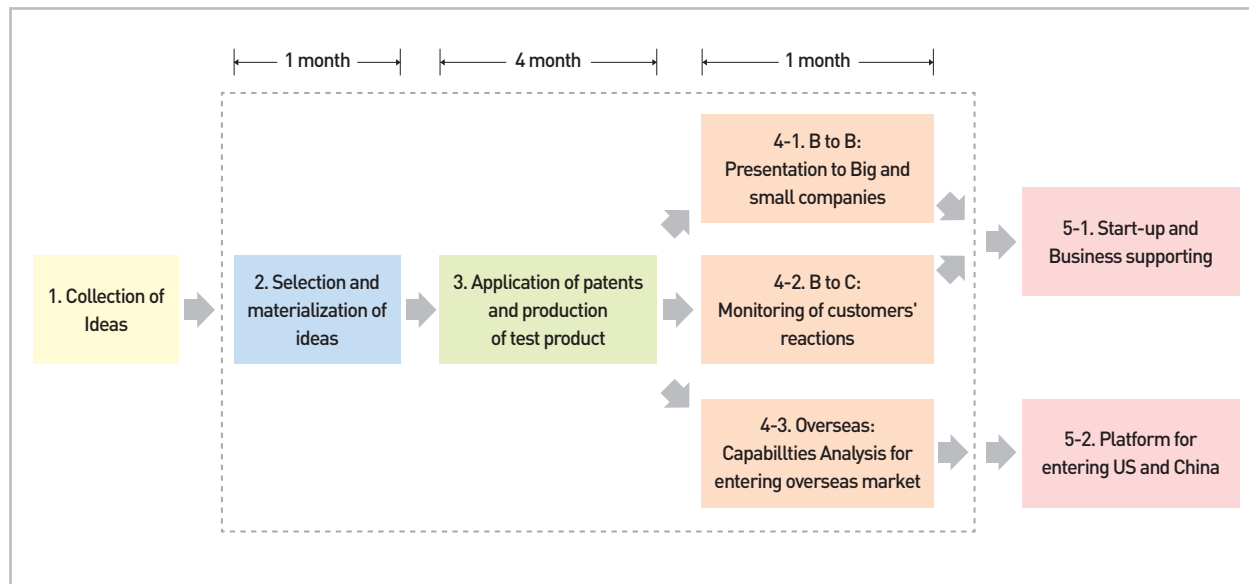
1 month

4 month

1 month

1. Collection of Ideas

2. Selection and materialization of ideas

3. Application of patents and production of test product

4-1. B to B: Presentation to Big and small companies

4-2. B to C: Monitoring of customers' reactions

4-3. Overseas: Capabillties Analysis for entering overseas market

5-1. Start-up and Business supporting

5-2. Platform for entering US and China